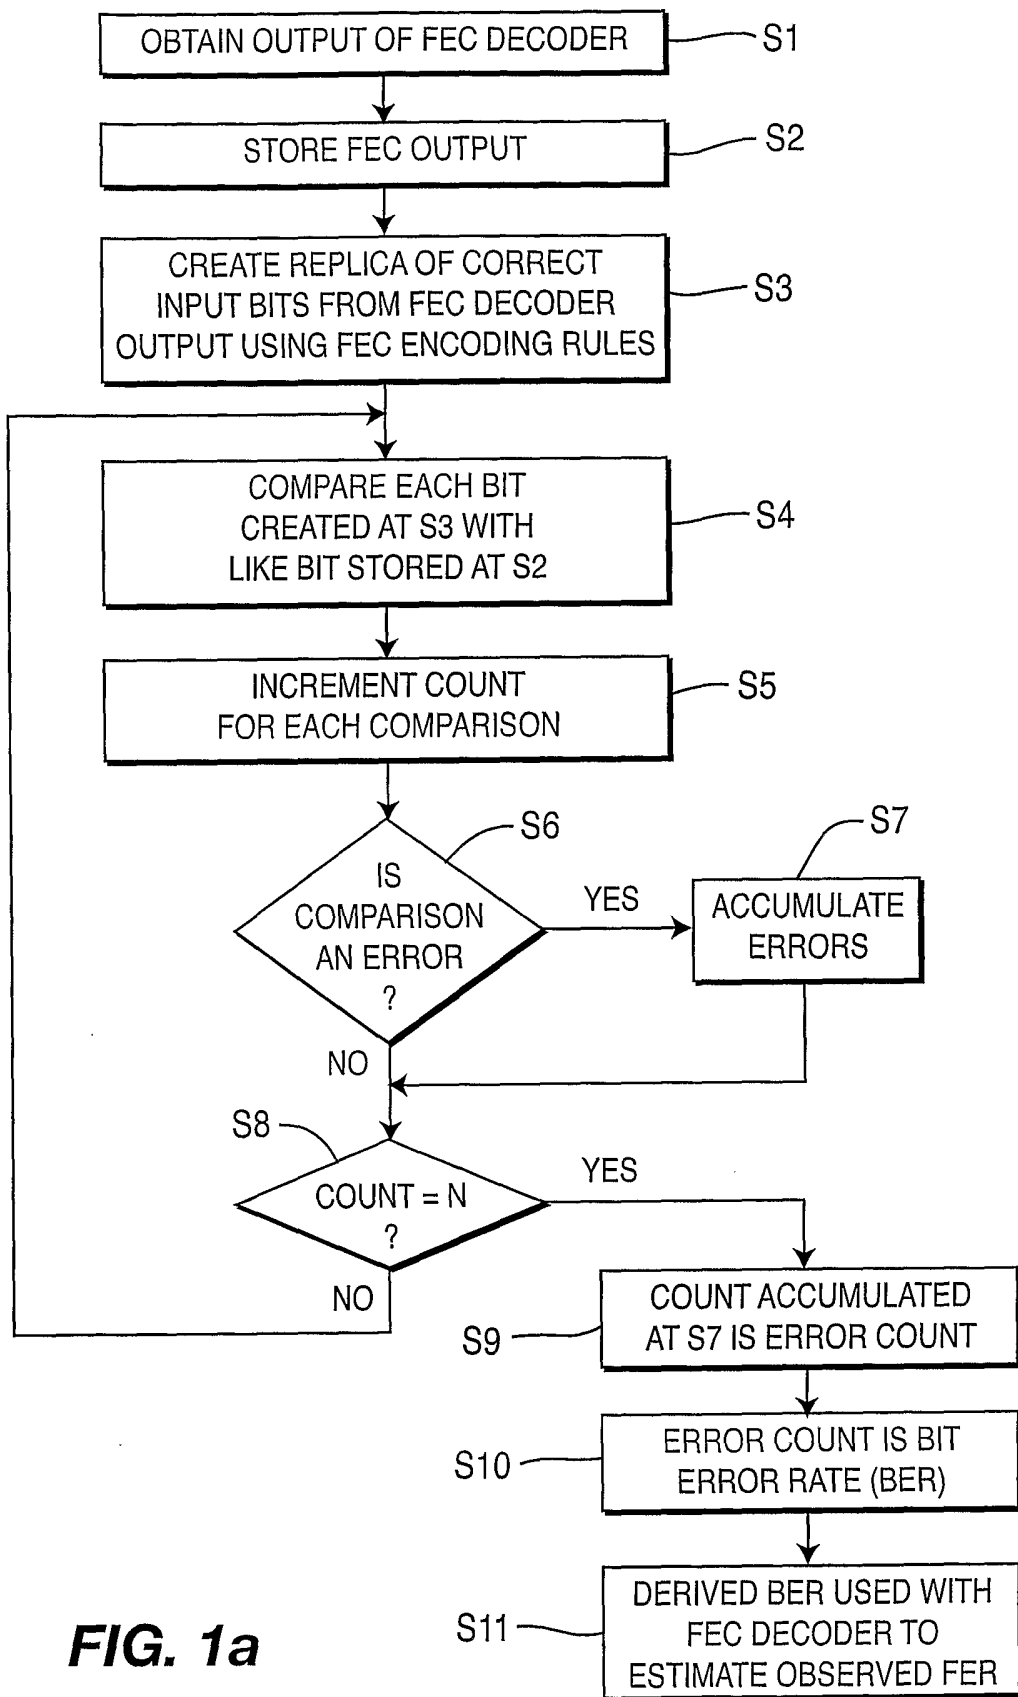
OBTAIN OUTPUT OF FEC DECODER

S1

STORE FEC OUTPUT

S2

CREATE REPLICA OF CORRECT INPUT BITS FROM FEC DECODER OUTPUT USING FEC ENCODING RULES

S3

COMPARE EACH BIT CREATED AT S3 WITH LIKE BIT STORED AT S2

S4

INCREMENT COUNT FOR EACH COMPARISON

S5

S6

IS COMPARISON AN ERROR ?

YES

S7

ACCUMULATE ERRORS

NO

S8

COUNT = N ?

YES

NO

COUNT ACCUMULATED AT S7 IS ERROR COUNT

S9

ERROR COUNT IS BIT ERROR RATE (BER)

S10

DERIVED BER USED WITH FEC DECODER TO ESTIMATE OBSERVED FER

S11

FIG. 1a